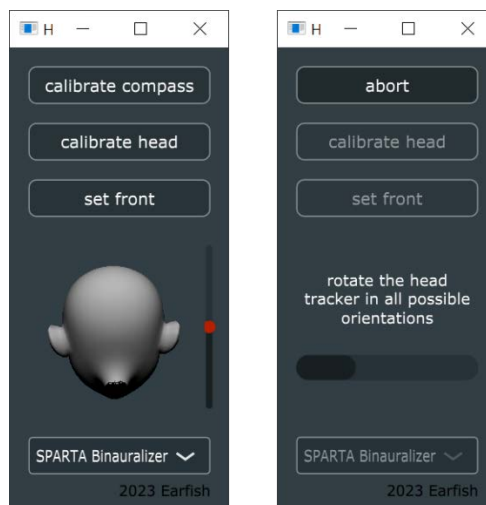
H

calibrate compass

calibrate head

set front

SPARTA Binauralizer

2023 Earfish

H

abort

calibrate head

set front

rotate the head tracker in all possible orientations

SPARTA Binauralizer

2023 Earfish